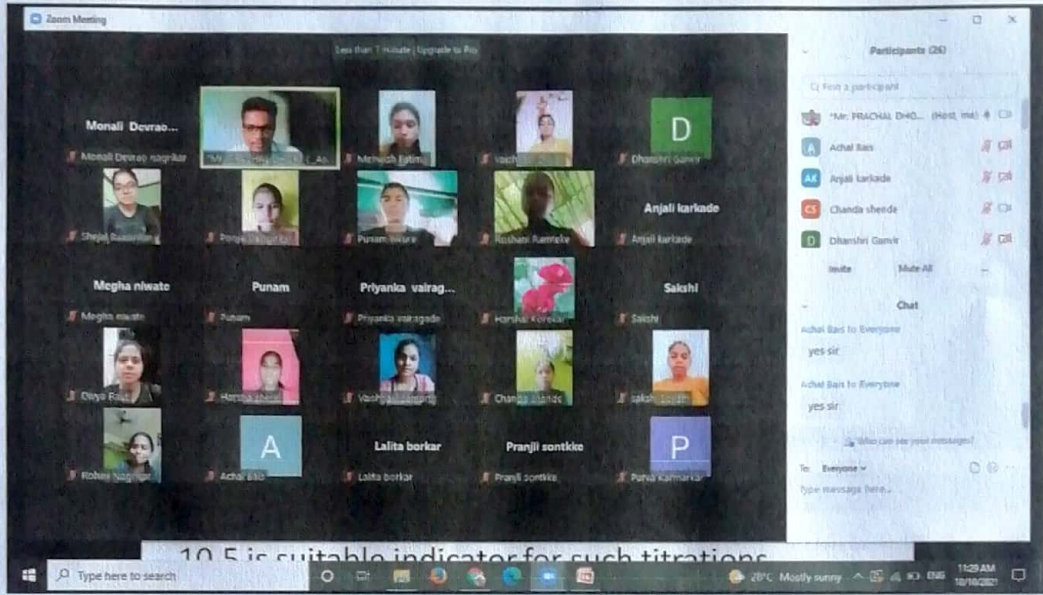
Zoom Meeting

Less than 1 Minute | Upgrade to Pro

Monali Devrao...

Monali Devrao nagrikar

Mr. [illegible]

Mehwish Fatima

Vaish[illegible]

D

Dhanshri Ganvir

Shejal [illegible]

Pooja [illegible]

Punam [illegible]

Roshani Ramteke

Anjali karkade

Anjali karkade

Megha niwate

Megha niwate

Punam

Punam

Priyanka vairag...

Priyanka vairagade

Harsha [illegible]

Sakshi

Sakshi

Divya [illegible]

Harsha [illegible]

Vaishali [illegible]

Chanda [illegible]

sakshi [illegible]

Rohini Nagrikar

A

Achal Bais

Lalita borkar

Lalita borkar

Pranjli sontkke

Pranjli sontkke

P

Purva Karmarkar

Participants (26)

Find a participant

"Mr. PRACHAL DHO... (Host, me)

Achal Bais

Anjali karkade

Chanda sheede

Dhanshri Ganvir

Invite

Mute All

Chat

Achal Bais to Everyone

yes sir

Achal Bais to Everyone

yes sir

Who can see your messages?

To: Everyone

Type message here...

10.5 is suitable indicator for such titrations

Type here to search

28°C Mostly sunny

ENG

11:29 AM

10/10/2021